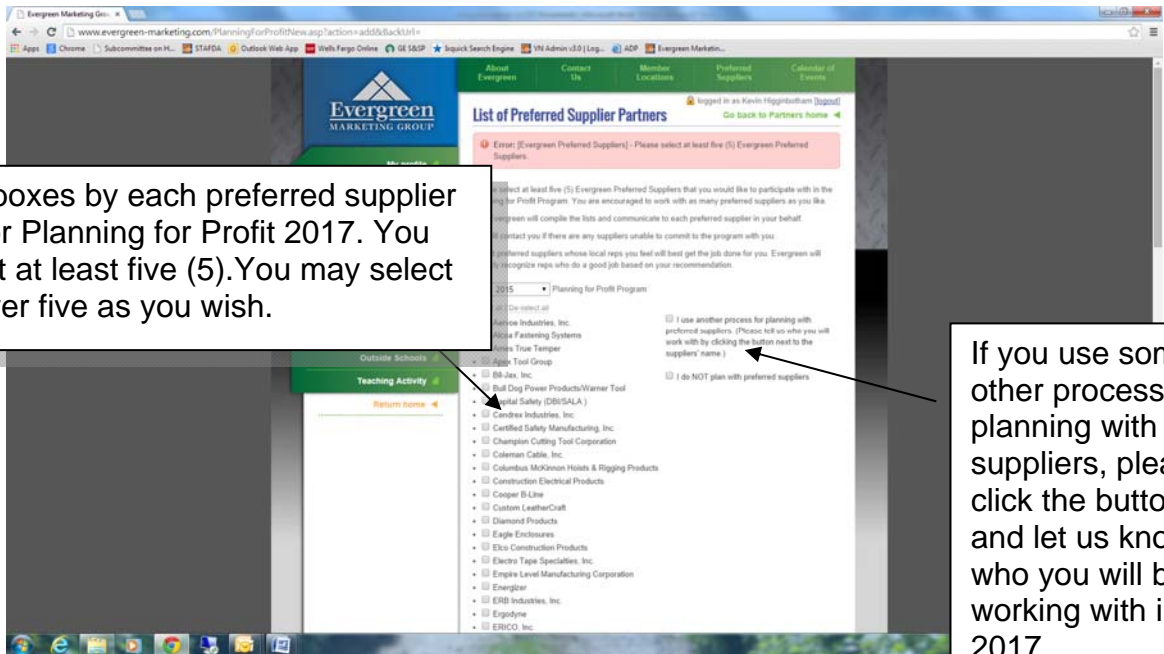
Evergreen Marketing Gro ×

www.evergreen-marketing.com/PlanningForProfitNew.asp?action=add&BackUrl=

Apps Chrome Subcommittee on H... STAFDA Outlook Web App Wells Fargo Online GE S&SP Ixquick Search Engine VN Admin v3.0 | Log... ADP Evergreen Marketin...

About Evergreen | Contact Us | Member Locations | Preferred Suppliers | Calendar of Events

Evergreen MARKETING GROUP

logged in as Kevin Higginbotham [logout]

List of Preferred Supplier Partners

Go back to Partners home ◄

Error: [Evergreen Preferred Suppliers] - Please select at least five (5) Evergreen Preferred Suppliers.

My profile

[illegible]e select at least five (5) Evergreen Preferred Suppliers that you would like to participate with in the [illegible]ing for Profit Program. You are encouraged to work with as many preferred suppliers as you like.

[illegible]vergreen will compile the lists and communicate to each preferred supplier in your behalf.

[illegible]l contact you if there are any suppliers unable to commit to the program with you.

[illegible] preferred suppliers whose local reps you feel will best get the job done for you. Evergreen will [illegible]y recognize reps who do a good job based on your recommendation.

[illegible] 2015 ▼ Planning for Profit Program

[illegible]ct all De-select all

Aervoe Industries, Inc.

Alcoa Fastening Systems

Ames True Temper

Apex Tool Group

Bil-Jax, Inc.

Bull Dog Power Products/Warner Tool

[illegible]apital Safety (DBI/SALA )

Cendrex Industries, Inc.

Certified Safety Manufacturing, Inc.

Champion Cutting Tool Corporation

Coleman Cable, Inc.

Columbus McKinnon Hoists & Rigging Products

Construction Electrical Products

Cooper B-Line

Custom LeatherCraft

Diamond Products

Eagle Enclosures

Elco Construction Products

Electro Tape Specialties, Inc.

Empire Level Manufacturing Corporation

Energizer

ERB Industries, Inc.

Ergodyne

ERICO, Inc.

I use another process for planning with preferred suppliers. (Please tell us who you will work with by clicking the button next to the suppliers' name.)

I do NOT plan with preferred suppliers

Outside Schools

Teaching Activity

Return home ◄

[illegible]boxes by each preferred supplier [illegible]r Planning for Profit 2017. You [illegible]t at least five (5).You may select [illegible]er five as you wish.

If you use son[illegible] other process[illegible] planning with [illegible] suppliers, plea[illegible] click the butto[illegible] and let us kno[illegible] who you will b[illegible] working with i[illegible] 2017.